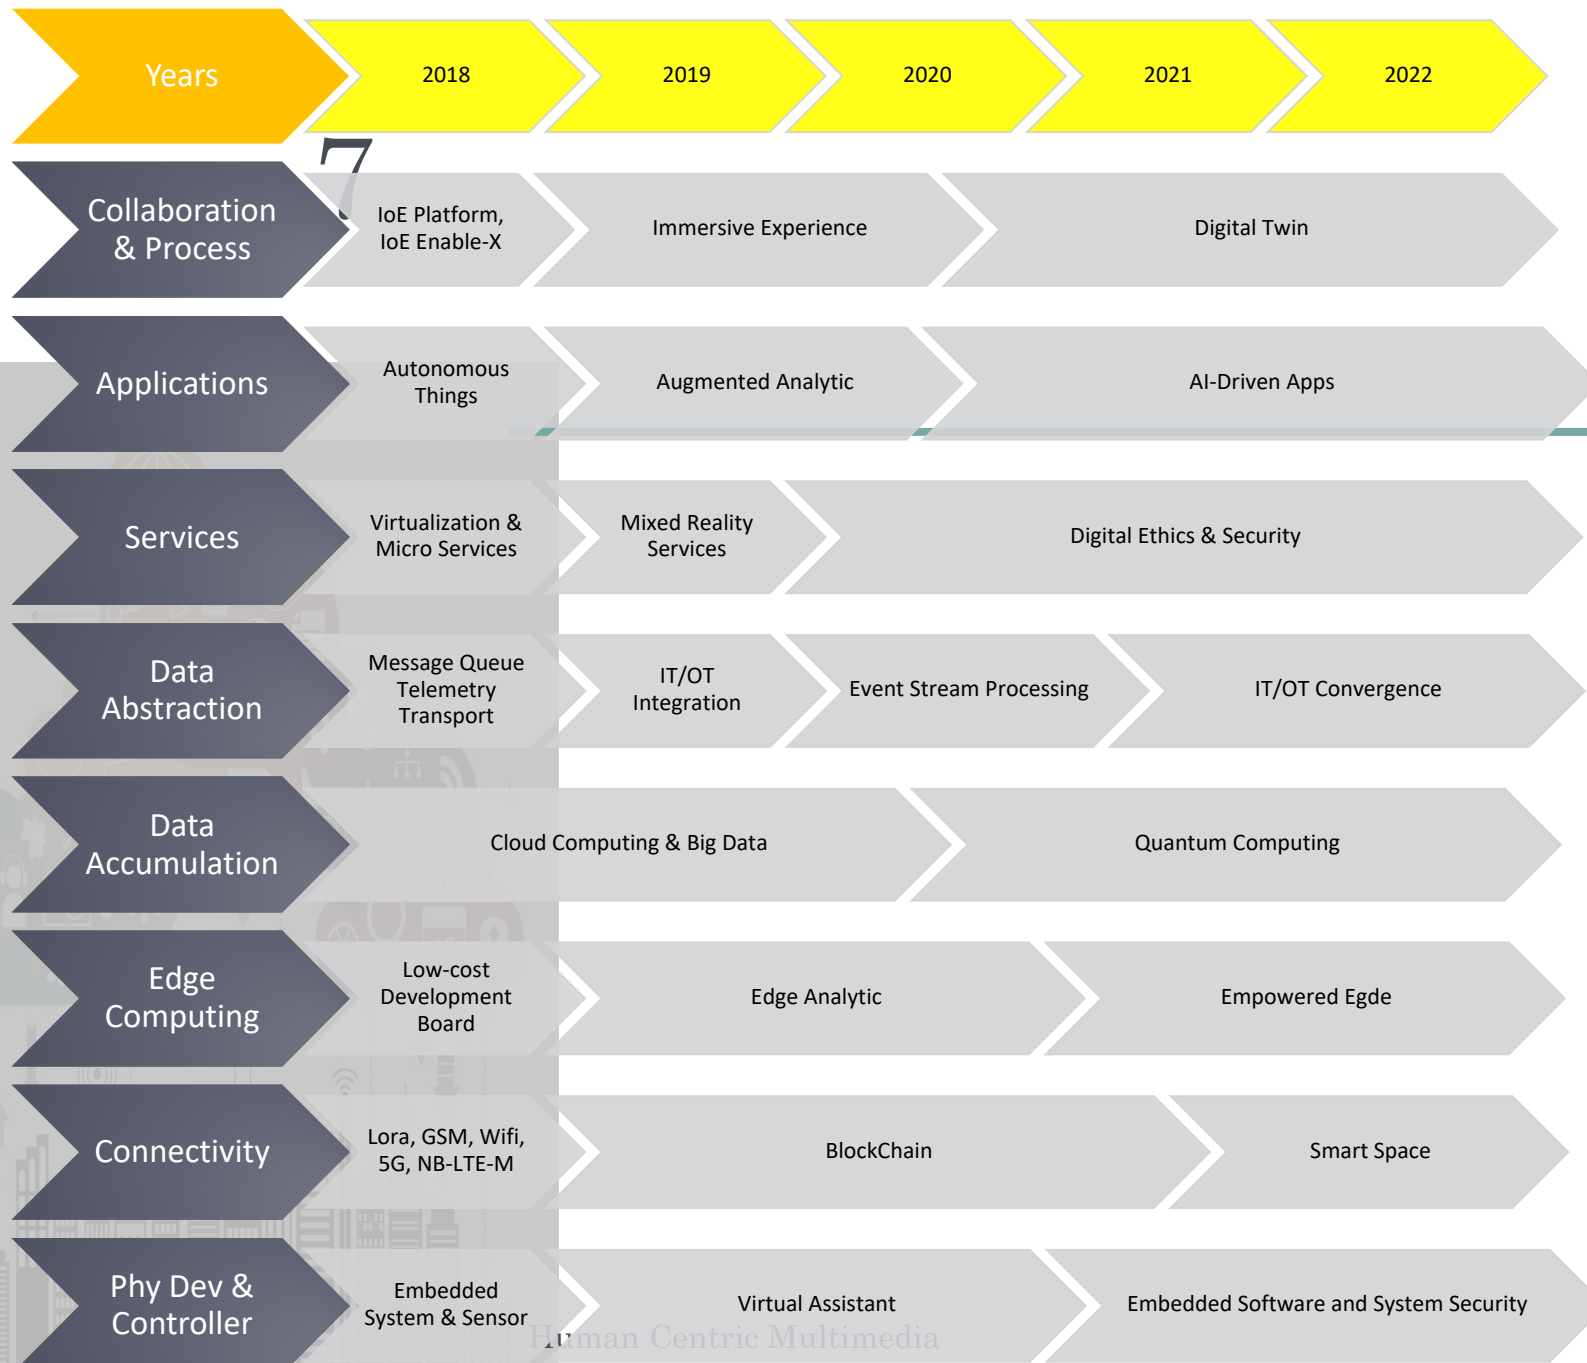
| Years | 2018 | 2019 | 2020 | 2021 | 2022 |
|---|---|---|---|---|---|
| Collaboration & Process | IoE Platform, IoE Enable-X | Immersive Experience | | Digital Twin | |
| Applications | Autonomous Things | Augmented Analytic | | AI-Driven Apps | |
| Services | Virtualization & Micro Services | Mixed Reality Services | Digital Ethics & Security | | |
| Data Abstraction | Message Queue Telemetry Transport | IT/OT Integration | Event Stream Processing | IT/OT Convergence | |
| Data Accumulation | Cloud Computing & Big Data | | Quantum Computing | | |
| Edge Computing | Low-cost Development Board | Edge Analytic | | Empowered Egde | |
| Connectivity | Lora, GSM, Wifi, 5G, NB-LTE-M | BlockChain | | Smart Space | |
| Phy Dev & Controller | Embedded System & Sensor | Virtual Assistant | | Embedded Software and System Security | |

Human Centric Multimedia